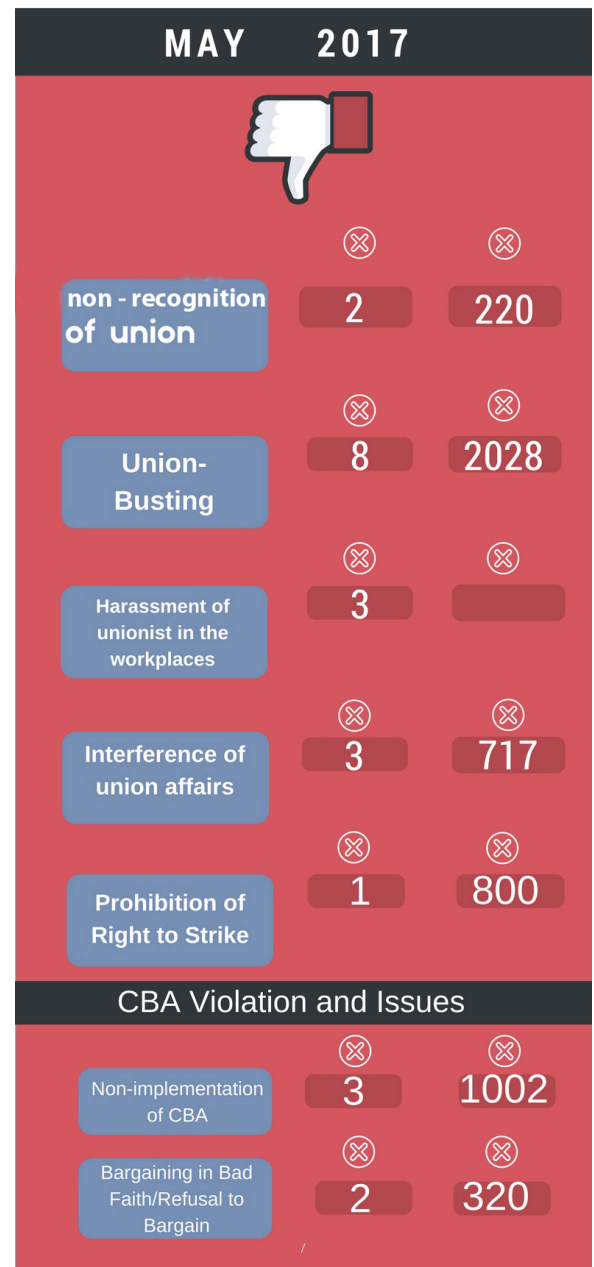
MAY 2017

non - recognition of union | 2 | 220

Union-Busting | 8 | 2028

Harassment of unionist in the workplaces | 3 |

Interference of union affairs | 3 | 717

Prohibition of Right to Strike | 1 | 800

CBA Violation and Issues

Non-implementation of CBA | 3 | 1002

Bargaining in Bad Faith/Refusal to Bargain | 2 | 320